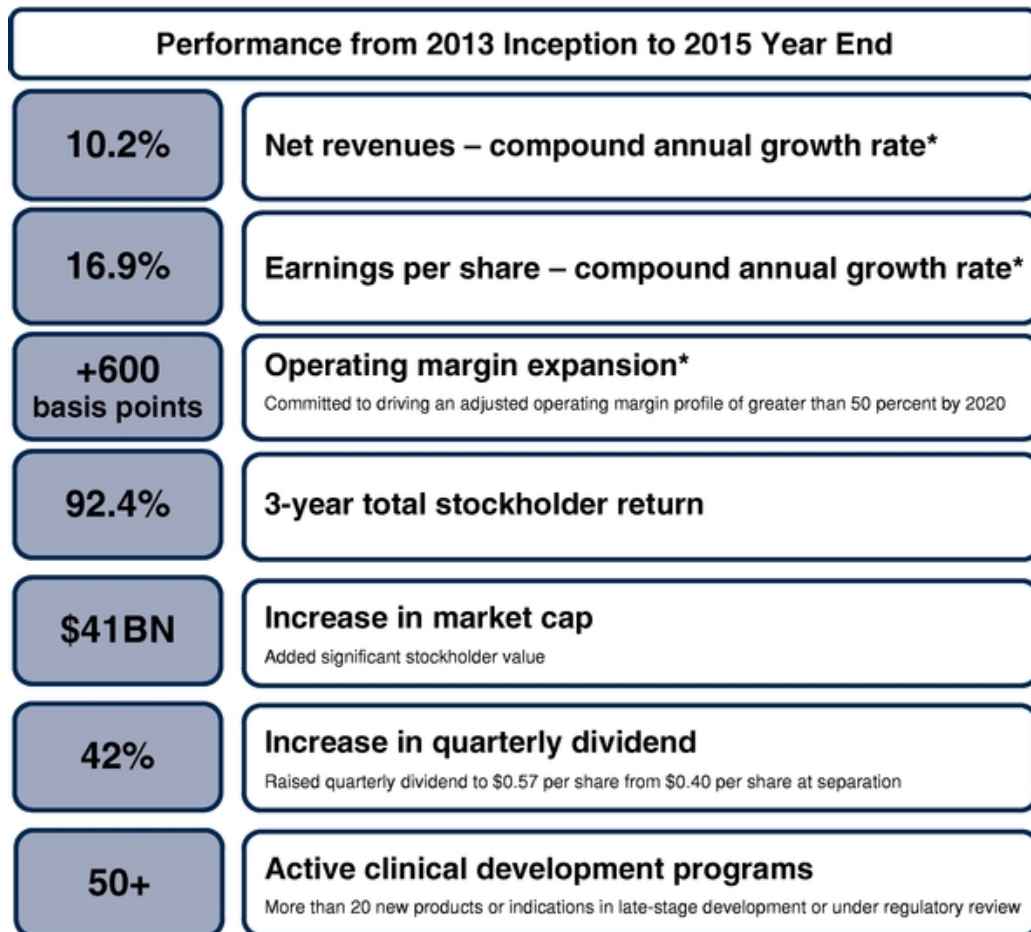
Performance from 2013 Inception to 2015 Year End

10.2%

Net revenues – compound annual growth rate*

16.9%

Earnings per share – compound annual growth rate*

+600 basis points

Operating margin expansion*

Committed to driving an adjusted operating margin profile of greater than 50 percent by 2020

92.4%

3-year total stockholder return

$41BN

Increase in market cap

Added significant stockholder value

42%

Increase in quarterly dividend

Raised quarterly dividend to $0.57 per share from $0.40 per share at separation

50+

Active clinical development programs

More than 20 new products or indications in late-stage development or under regulatory review